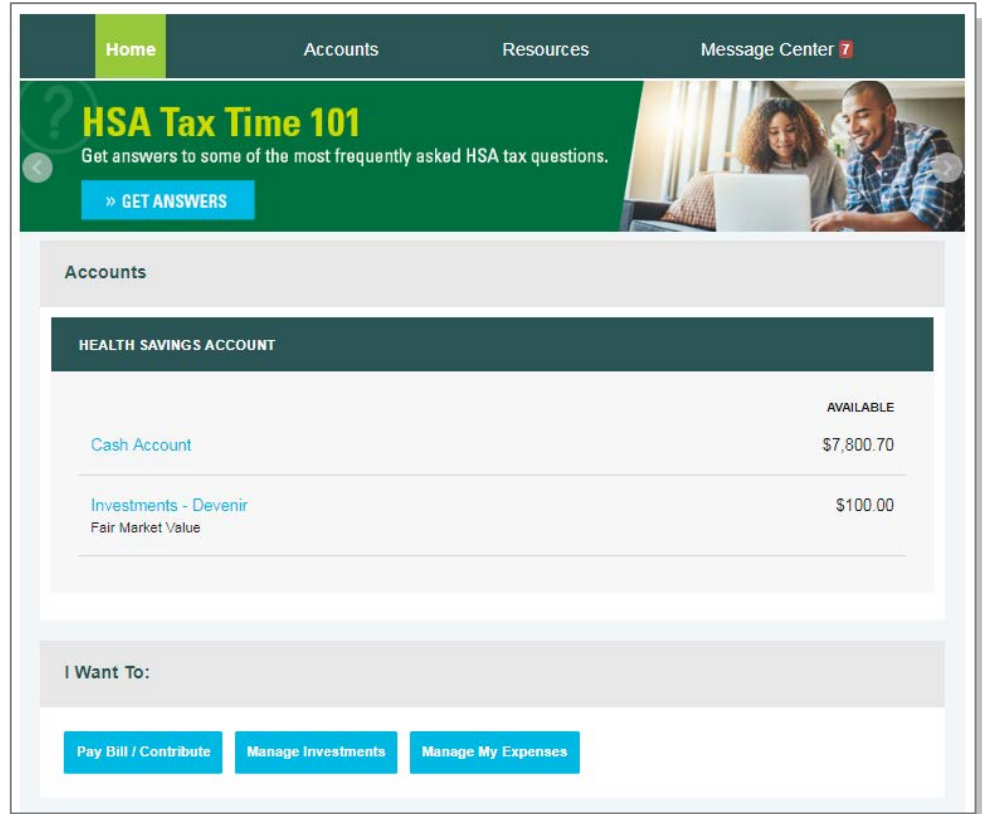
Home Accounts Resources Message Center 7

HSA Tax Time 101

Get answers to some of the most frequently asked HSA tax questions.

» GET ANSWERS

Accounts

HEALTH SAVINGS ACCOUNT

AVAILABLE

Cash Account $7,800.70

Investments - Devenir
Fair Market Value $100.00

I Want To:

Pay Bill / Contribute Manage Investments Manage My Expenses